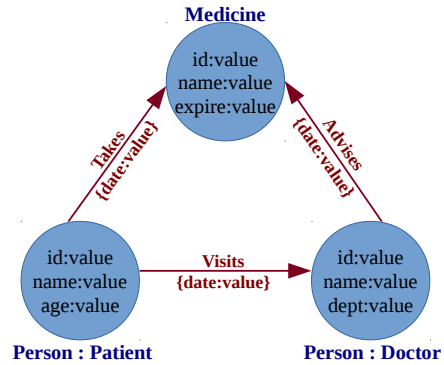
Medicine

id:value
name:value
expire:value

Takes
{date:value}

Advises
{date:value}

id:value
name:value
age:value

Visits
{date:value}

id:value
name:value
dept:value

Person : Patient

Person : Doctor